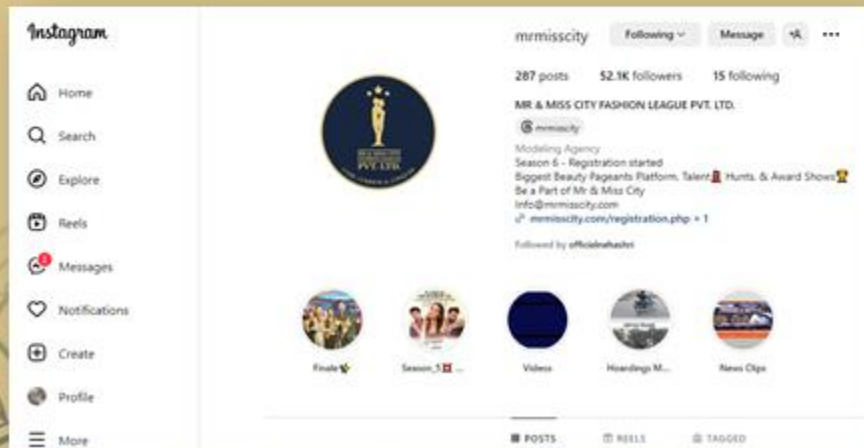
Instagram

Home
Search
Explore
Reels
Messages
Notifications
Create
Profile
More

mrmisscity Following Message +A ···

287 posts 52.1K followers 15 following

MR & MISS CITY FASHION LEAGUE PVT. LTD.

mrmisscity

Modeling Agency
Season 6 - Registration started
Biggest Beauty Pageants Platform, Talent Hunts, & Award Shows
Be a Part of Mr & Miss City
Info@mrmisscity.com
mrmisscity.com/registration.php + 1

Followed by officialnahashri

Finale
Season_5 ...
Videos
Hoardings M...
News Clips

POSTS REELS TAGGED